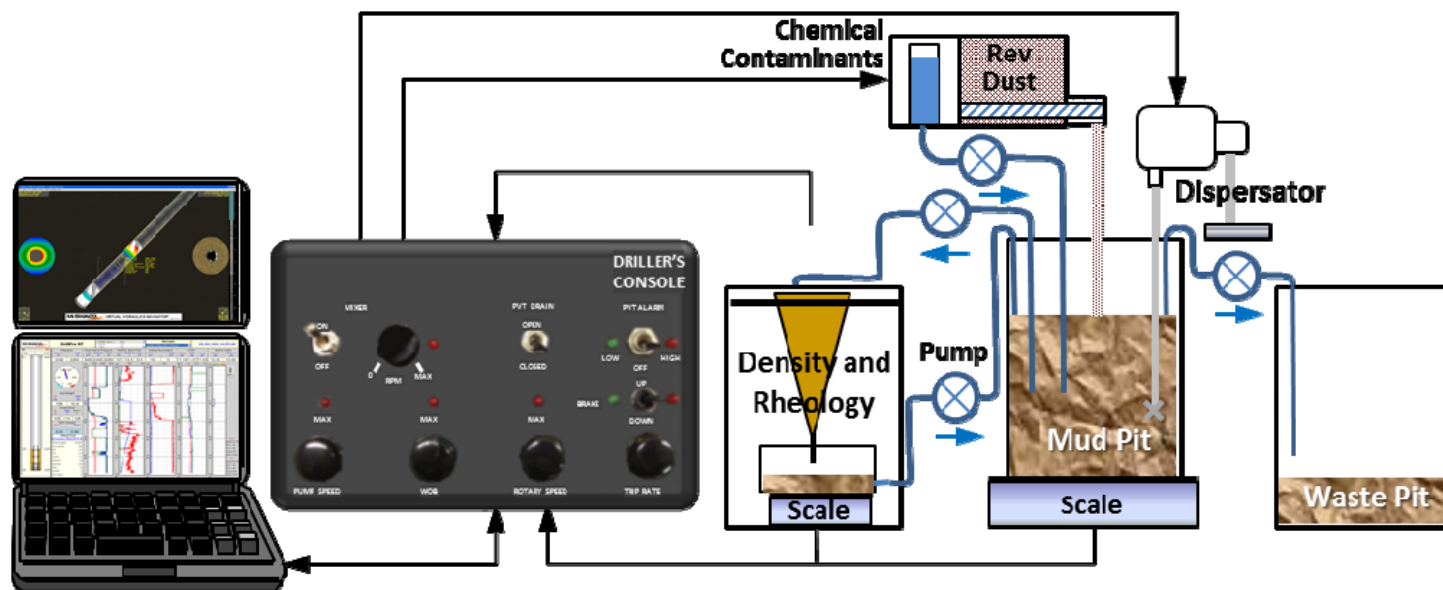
Chemical Contaminants

Rev Dust

Dispersator

DRILLER'S CONSOLE

MIXER

ON

OFF

0

RPM

MAX

PVT DRAIN

OPEN

CLOSED

PIT ALARM

LOW

OFF

HIGH

UP

BRAKE

DOWN

MAX

MAX

MAX

PUMP SPEED

WOB

ROTARY SPEED

TRIP RATE

Density and Rheology

Pump

Mud Pit

Scale

Scale

Waste Pit